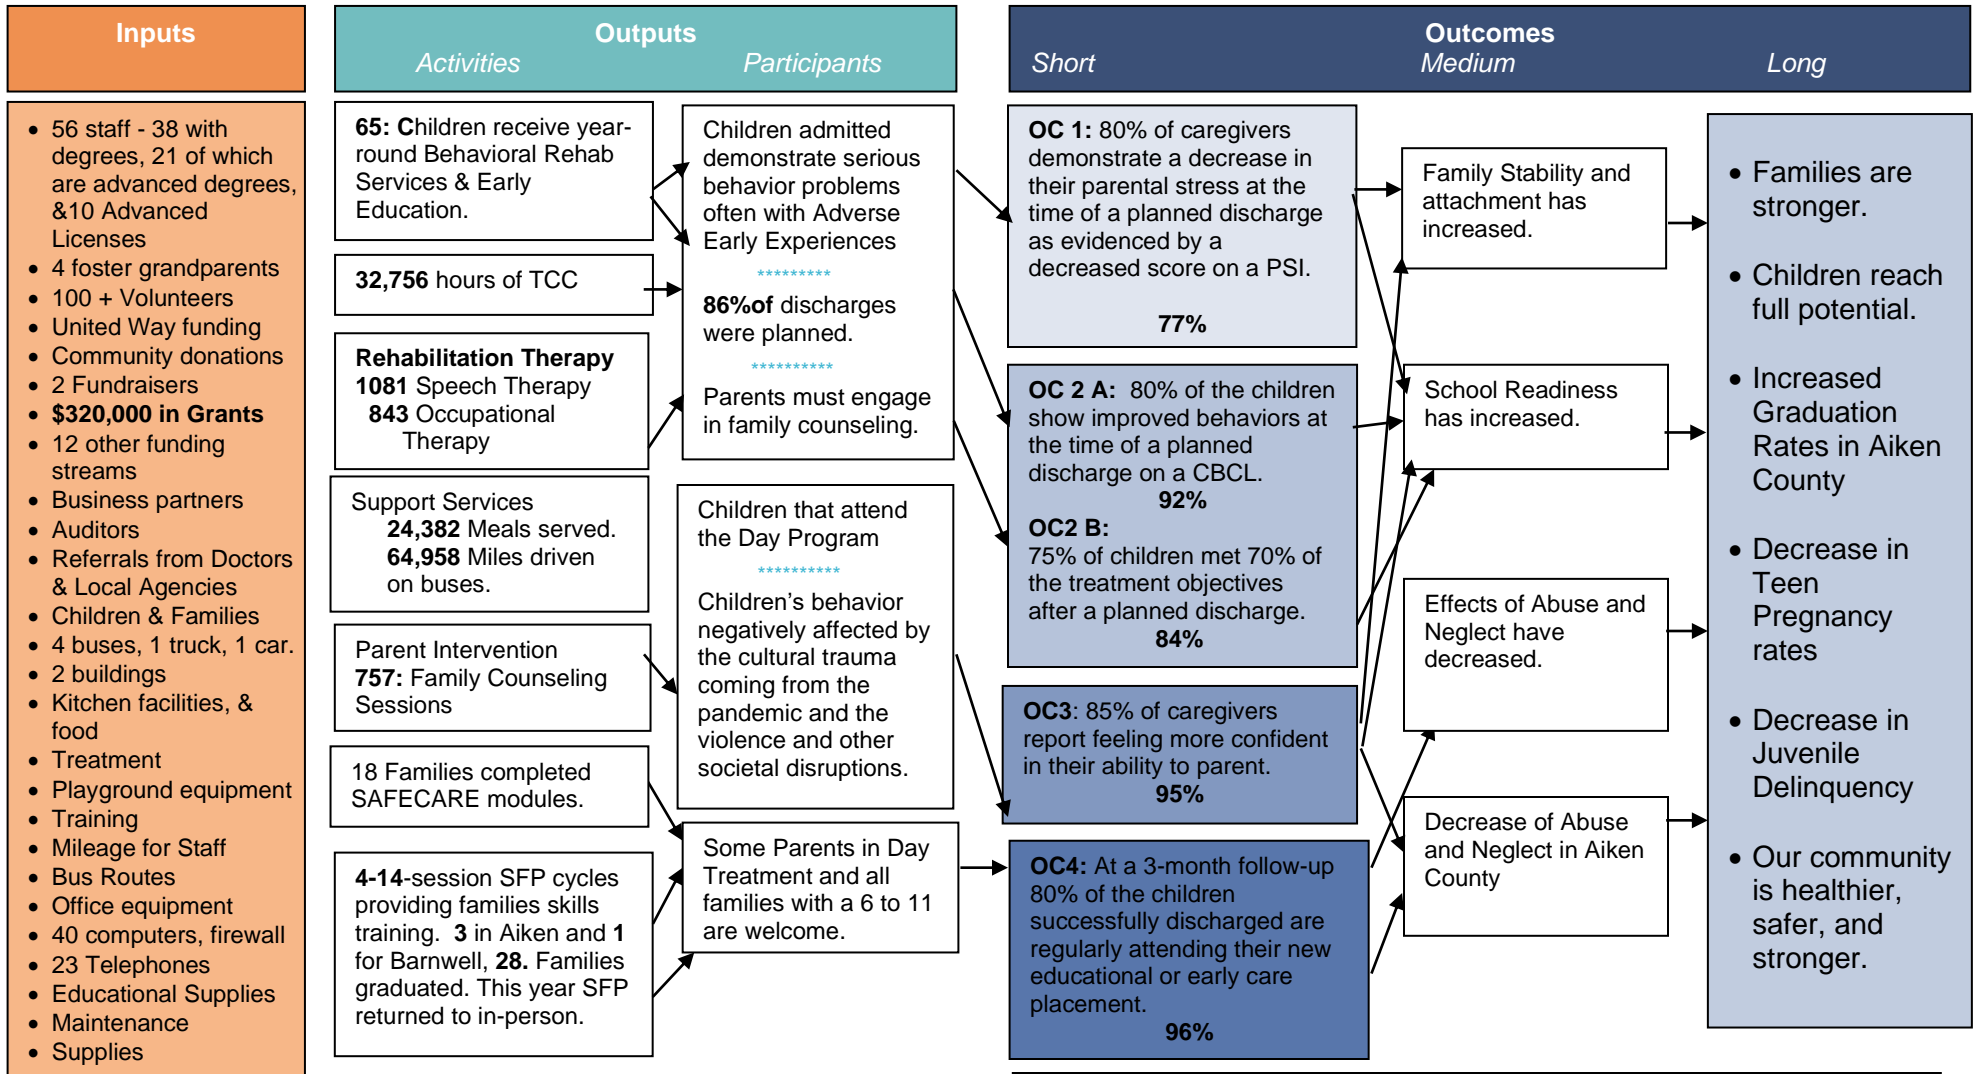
Inputs

Outputs
Activities Participants

Outcomes
Short Medium Long

- 56 staff - 38 with degrees, 21 of which are advanced degrees, &10 Advanced Licenses
- 4 foster grandparents
- 100 + Volunteers
- United Way funding
- Community donations
- 2 Fundraisers
- $320,000 in Grants
- 12 other funding streams
- Business partners
- Auditors
- Referrals from Doctors & Local Agencies
- Children & Families
- 4 buses, 1 truck, 1 car.
- 2 buildings
- Kitchen facilities, & food
- Treatment
- Playground equipment
- Training
- Mileage for Staff
- Bus Routes
- Office equipment
- 40 computers, firewall
- 23 Telephones
- Educational Supplies
- Maintenance
- Supplies

65: Children receive year-round Behavioral Rehab Services & Early Education.

32,756 hours of TCC

Rehabilitation Therapy
1081 Speech Therapy
843 Occupational Therapy

Support Services
24,382 Meals served.
64,958 Miles driven on buses.

Parent Intervention
757: Family Counseling Sessions

18 Families completed SAFECARE modules.

4-14-session SFP cycles providing families skills training. 3 in Aiken and 1 for Barnwell, 28. Families graduated. This year SFP returned to in-person.

Children admitted demonstrate serious behavior problems often with Adverse Early Experiences
*********
86%of discharges were planned.
**********
Parents must engage in family counseling.

Children that attend the Day Program
**********
Children's behavior negatively affected by the cultural trauma coming from the pandemic and the violence and other societal disruptions.

Some Parents in Day Treatment and all families with a 6 to 11 are welcome.

OC 1: 80% of caregivers demonstrate a decrease in their parental stress at the time of a planned discharge as evidenced by a decreased score on a PSI.
77%

OC 2 A: 80% of the children show improved behaviors at the time of a planned discharge on a CBCL.
92%
OC2 B:
75% of children met 70% of the treatment objectives after a planned discharge.
84%

OC3: 85% of caregivers report feeling more confident in their ability to parent.
95%

OC4: At a 3-month follow-up 80% of the children successfully discharged are regularly attending their new educational or early care placement.
96%

Family Stability and attachment has increased.

School Readiness has increased.

Effects of Abuse and Neglect have decreased.

Decrease of Abuse and Neglect in Aiken County

- Families are stronger.
- Children reach full potential.
- Increased Graduation Rates in Aiken County
- Decrease in Teen Pregnancy rates
- Decrease in Juvenile Delinquency
- Our community is healthier, safer, and stronger.